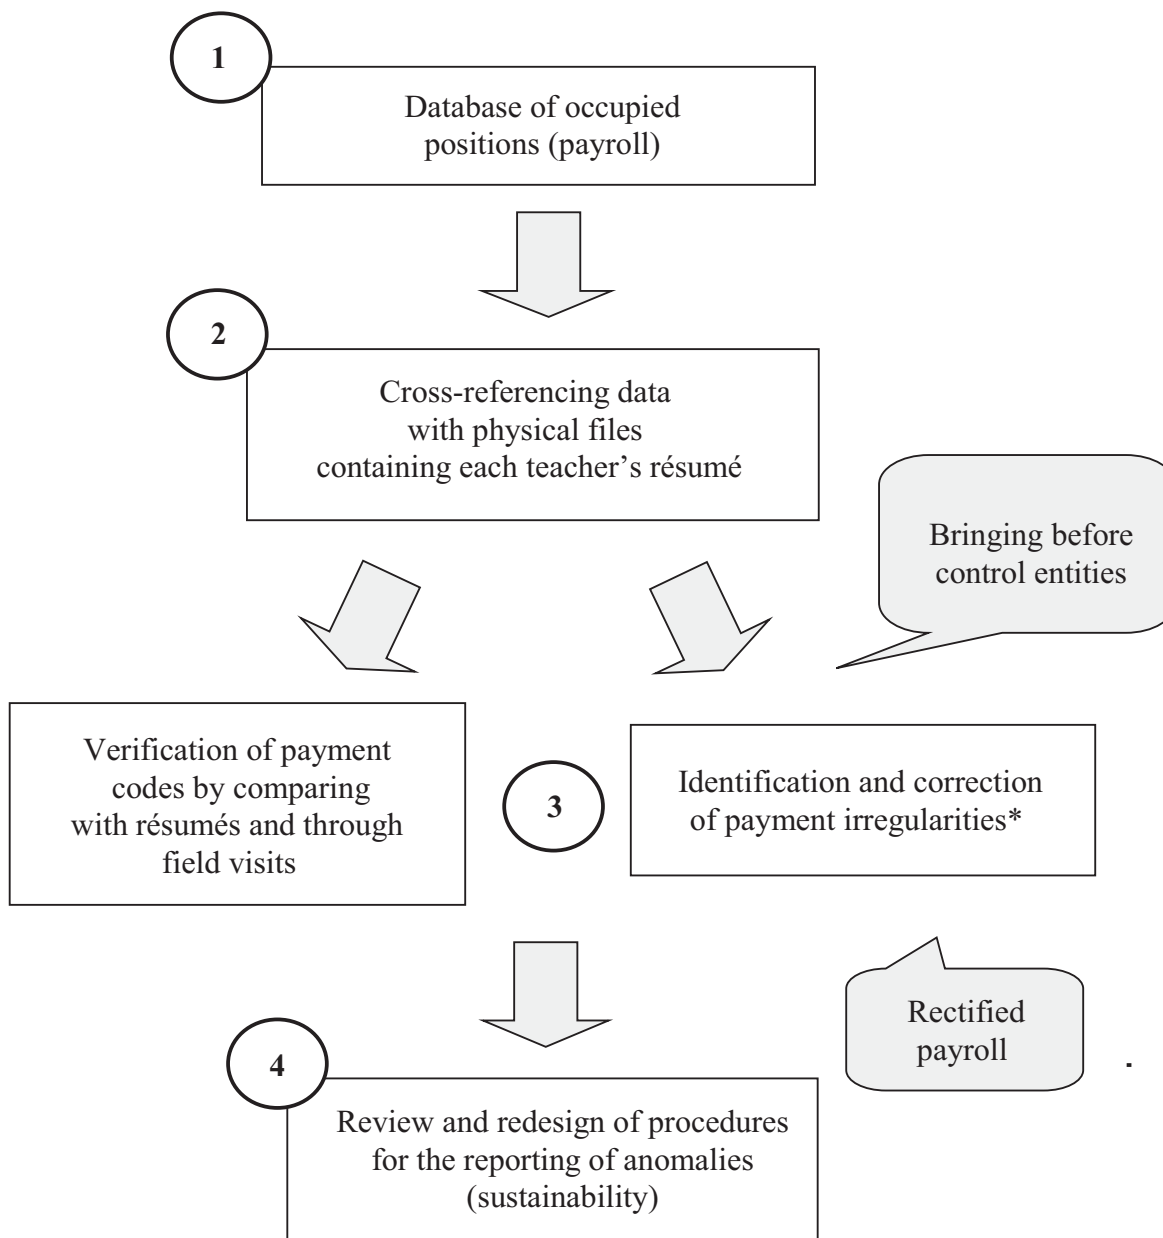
1

Database of occupied positions (payroll)

2

Cross-referencing data with physical files containing each teacher's résumé

Bringing before control entities

Verification of payment codes by comparing with résumés and through field visits

3

Identification and correction of payment irregularities*

Rectified payroll

4

Review and redesign of procedures for the reporting of anomalies (sustainability)